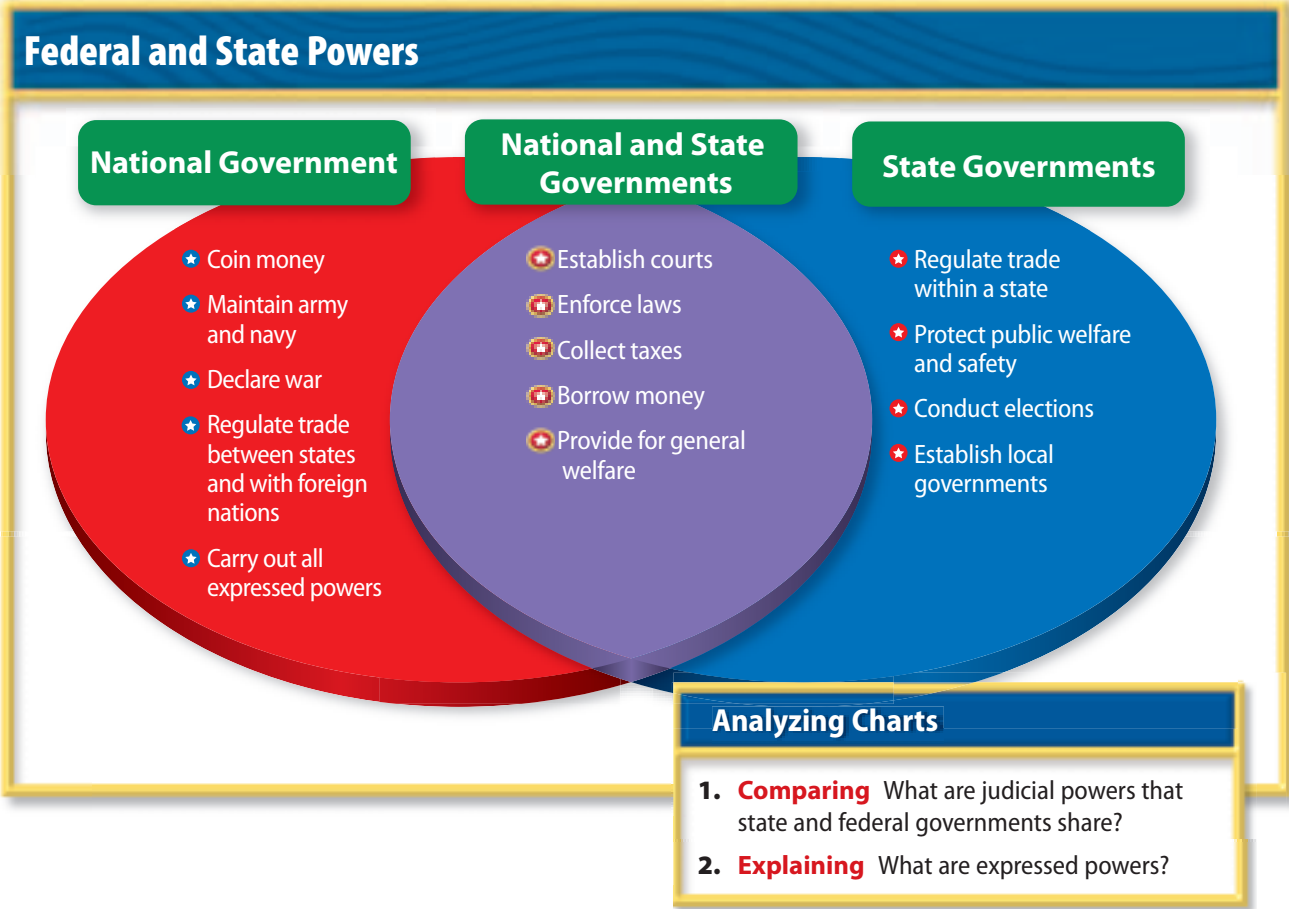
Federal and State Powers

National Government

Coin money
Maintain army and navy
Declare war
Regulate trade between states and with foreign nations
Carry out all expressed powers

National and State Governments

Establish courts
Enforce laws
Collect taxes
Borrow money
Provide for general welfare

State Governments

Regulate trade within a state
Protect public welfare and safety
Conduct elections
Establish local governments

Analyzing Charts

1. Comparing What are judicial powers that state and federal governments share?
2. Explaining What are expressed powers?